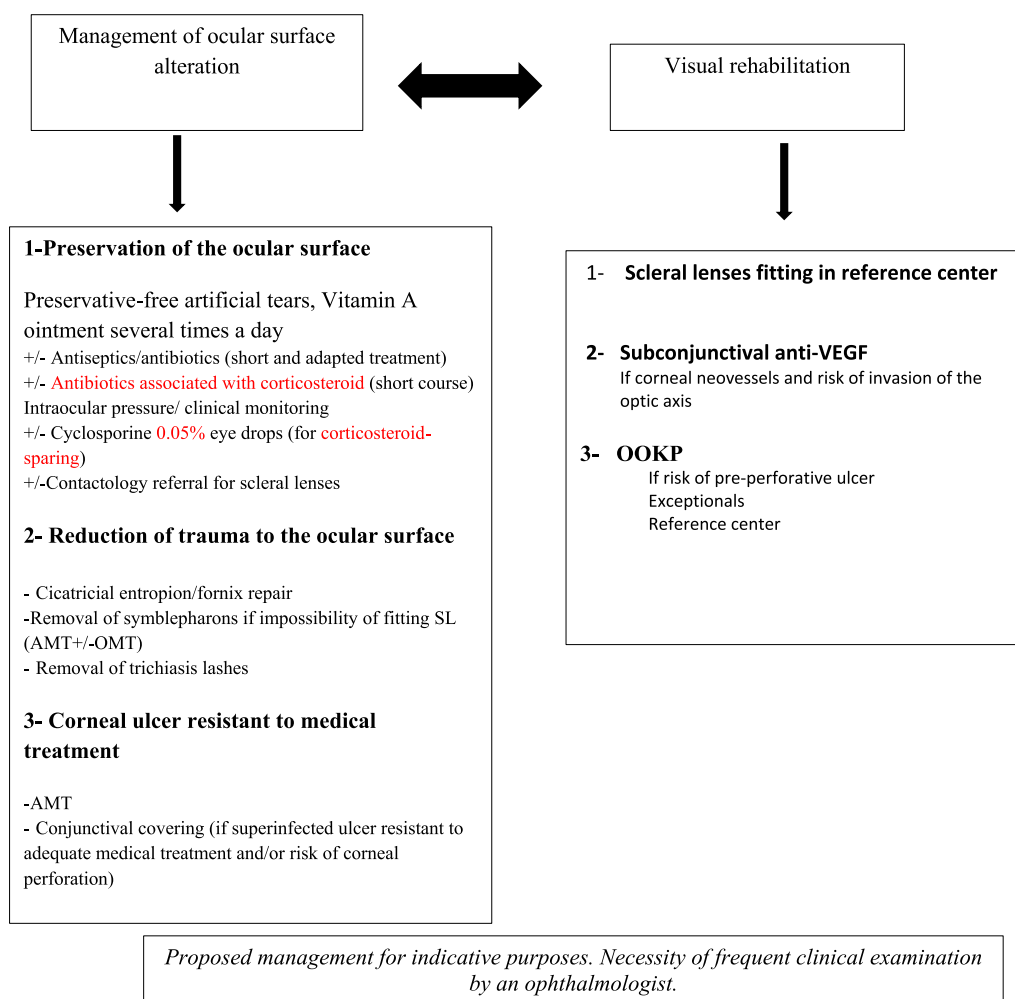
Management of ocular surface alteration

Visual rehabilitation

1-Preservation of the ocular surface

Preservative-free artificial tears, Vitamin A ointment several times a day
+/- Antiseptics/antibiotics (short and adapted treatment)
+/- Antibiotics associated with corticosteroid (short course)
Intraocular pressure/ clinical monitoring
+/- Cyclosporine 0.05% eye drops (for corticosteroid-sparing)
+/-Contactology referral for scleral lenses

2- Reduction of trauma to the ocular surface

- Cicatricial entropion/fornix repair
-Removal of symblepharons if impossibility of fitting SL (AMT+/-OMT)
- Removal of trichiasis lashes

3- Corneal ulcer resistant to medical treatment

-AMT
- Conjunctival covering (if superinfected ulcer resistant to adequate medical treatment and/or risk of corneal perforation)

1- Scleral lenses fitting in reference center

2- Subconjunctival anti-VEGF
If corneal neovessels and risk of invasion of the optic axis

3- OOKP
If risk of pre-perforative ulcer
Exceptionals
Reference center

Proposed management for indicative purposes. Necessity of frequent clinical examination by an ophthalmologist.